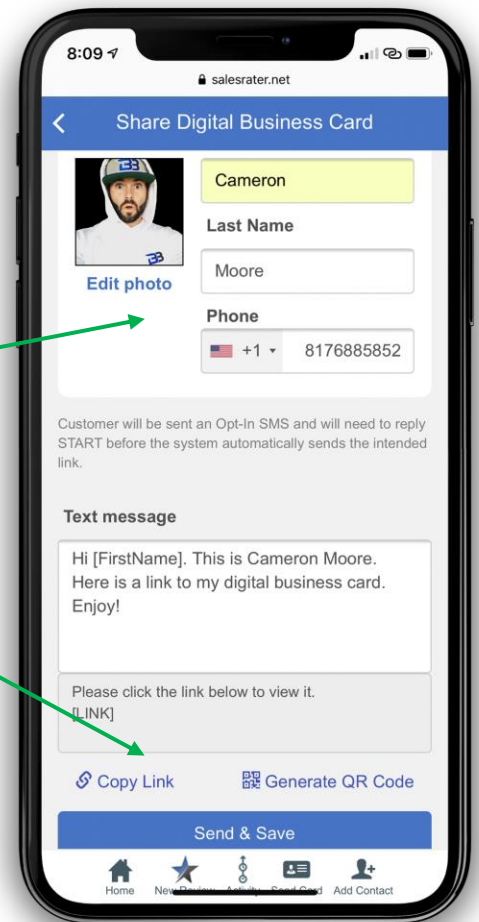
8:09

salesrater.net

Share Digital Business Card

Cameron

Last Name

Moore

Edit photo

Phone

+1 ▾ 8176885852

Customer will be sent an Opt-In SMS and will need to reply START before the system automatically sends the intended link.

Text message

Hi [FirstName]. This is Cameron Moore. Here is a link to my digital business card. Enjoy!

Please click the link below to view it.
[LINK]

Copy Link

Generate QR Code

Send & Save

Home New Review Activity Send Card Add Contact